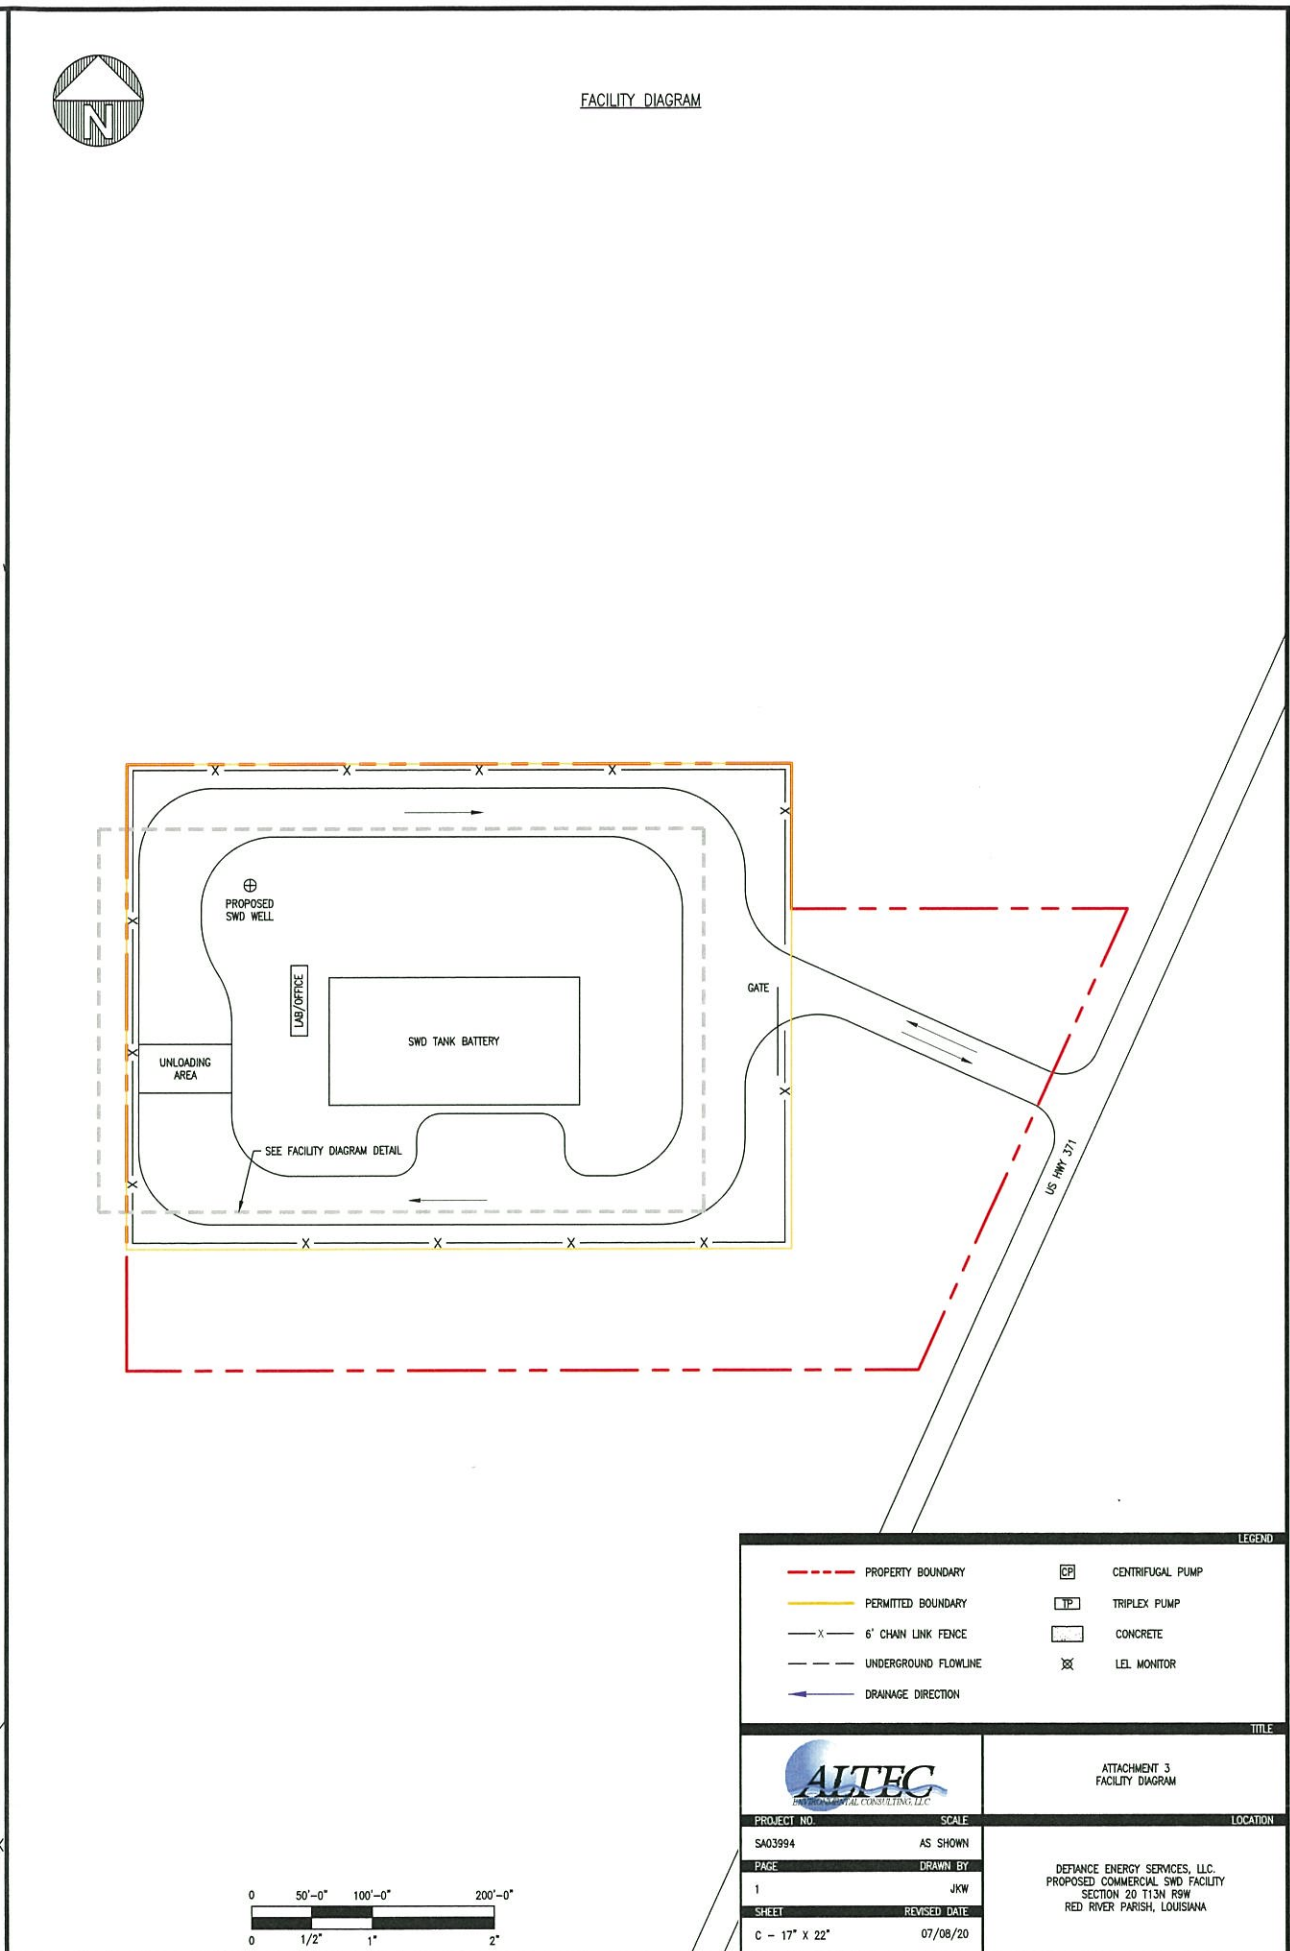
N

FACILITY DIAGRAM

PROPOSED SWD WELL

LAB/OFFICE

SWD TANK BATTERY

UNLOADING AREA

SEE FACILITY DIAGRAM DETAIL

GATE

US HWY 371

LEGEND

PROPERTY BOUNDARY

PERMITTED BOUNDARY

6' CHAIN LINK FENCE

UNDERGROUND FLOWLINE

DRAINAGE DIRECTION

CP CENTRIFUGAL PUMP

TP TRIPLEX PUMP

CONCRETE

LEL MONITOR

TITLE

ALTEC ENVIRONMENTAL CONSULTING, LLC

ATTACHMENT 3
FACILITY DIAGRAM

PROJECT NO. SCALE
SA03994 AS SHOWN
PAGE DRAWN BY
1 JKW
SHEET REVISED DATE
C – 17" X 22" 07/08/20

LOCATION

DEFIANCE ENERGY SERVICES, LLC.
PROPOSED COMMERCIAL SWD FACILITY
SECTION 20 T13N R9W
RED RIVER PARISH, LOUISIANA

0 50'–0" 100'–0" 200'–0"
0 1/2" 1" 2"